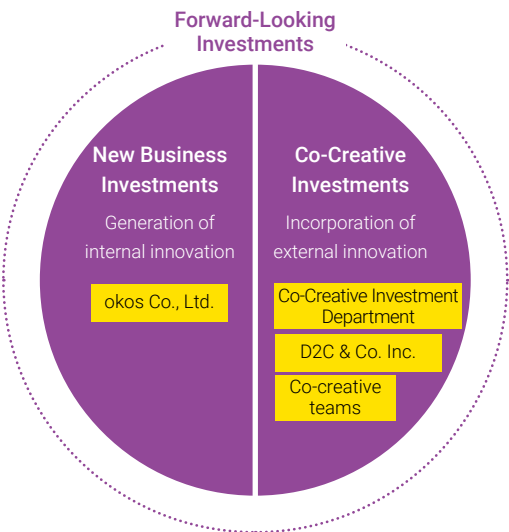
Forward-Looking Investments

New Business Investments

Generation of internal innovation

okos Co., Ltd.

Co-Creative Investments

Incorporation of external innovation

Co-Creative Investment Department

D2C & Co. Inc.

Co-creative teams